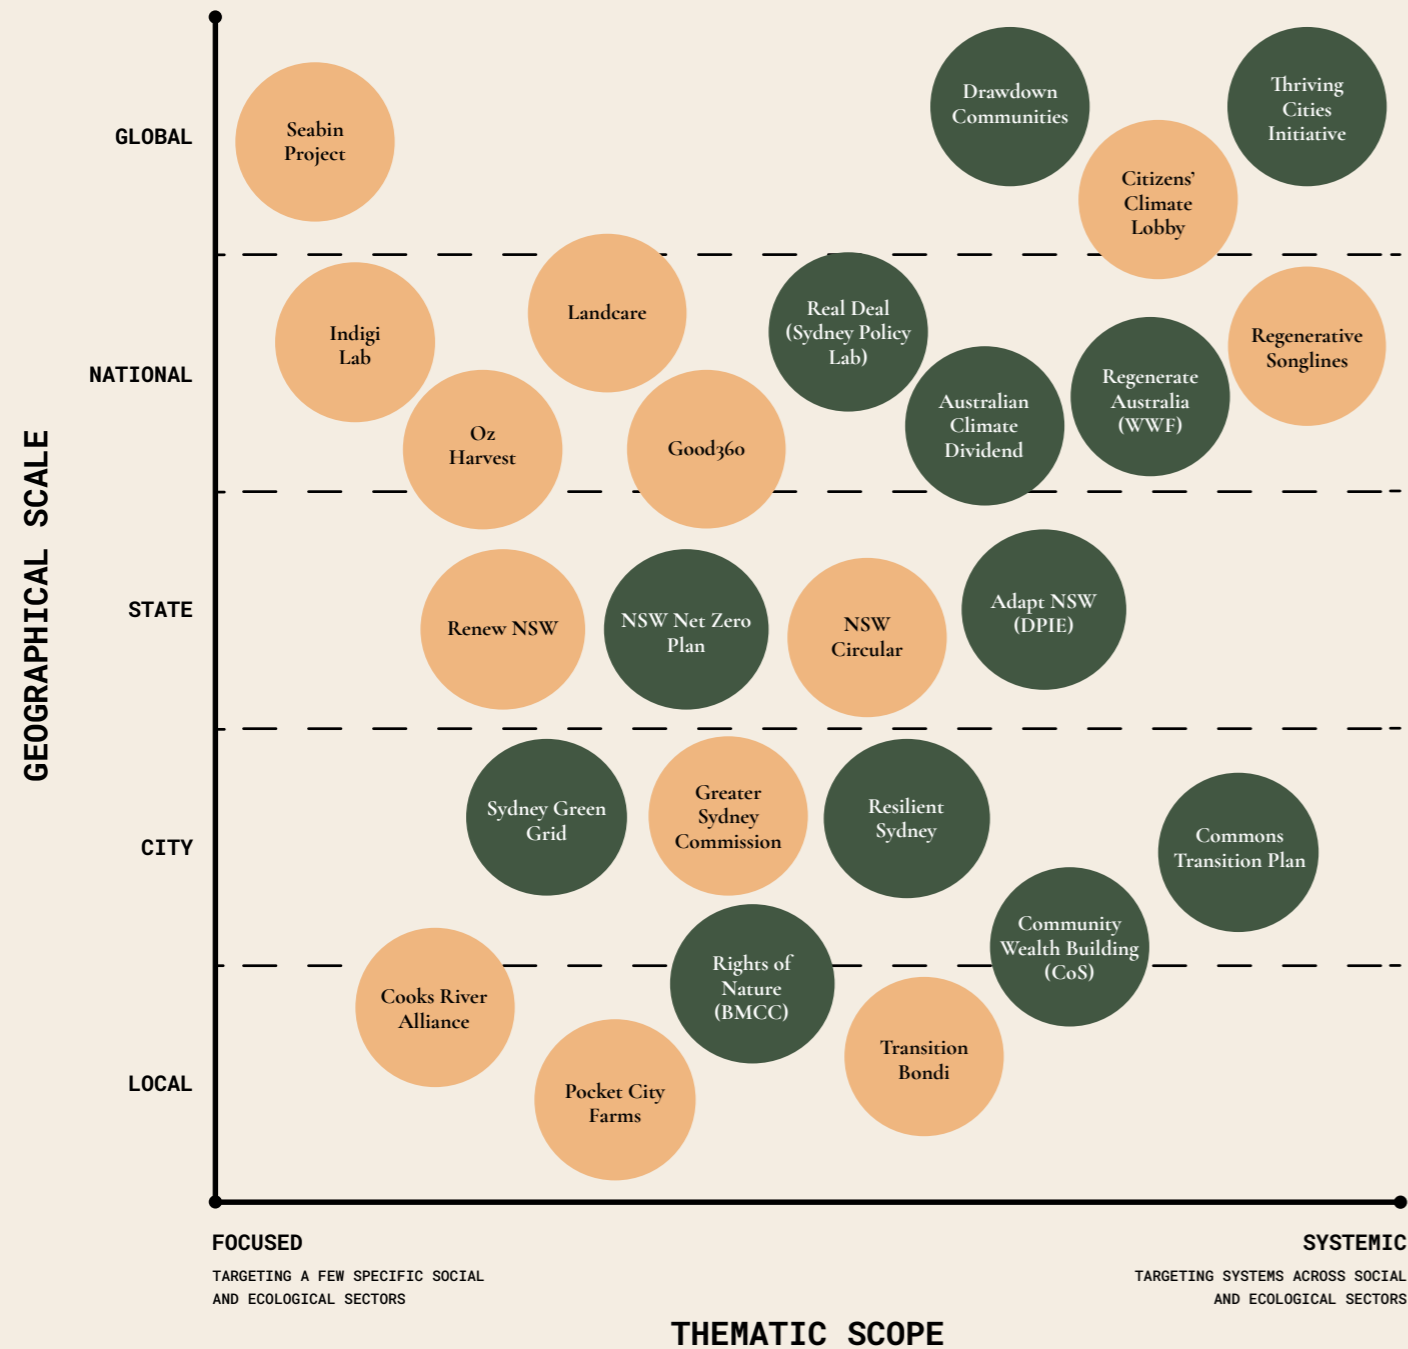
GEOGRAPHICAL SCALE

GLOBAL

Seabin Project

Drawdown Communities

Thriving Cities Initiative

Citizens' Climate Lobby

NATIONAL

Indigi Lab

Landcare

Real Deal (Sydney Policy Lab)

Regenerative Songlines

Oz Harvest

Good360

Australian Climate Dividend

Regenerate Australia (WWF)

STATE

Renew NSW

NSW Net Zero Plan

NSW Circular

Adapt NSW (DPIE)

CITY

Sydney Green Grid

Greater Sydney Commission

Resilient Sydney

Commons Transition Plan

Community Wealth Building (CoS)

LOCAL

Cooks River Alliance

Rights of Nature (BMCC)

Pocket City Farms

Transition Bondi

FOCUSED

TARGETING A FEW SPECIFIC SOCIAL AND ECOLOGICAL SECTORS

SYSTEMIC

TARGETING SYSTEMS ACROSS SOCIAL AND ECOLOGICAL SECTORS

THEMATIC SCOPE